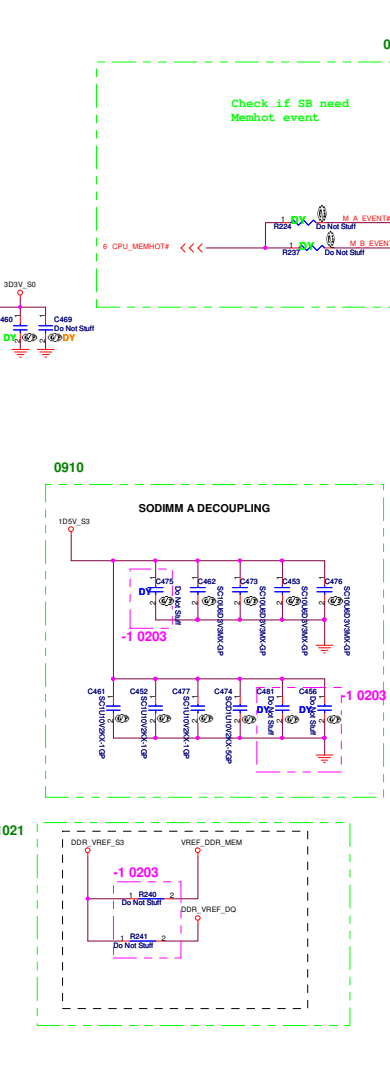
0

Check if SB need Memhot event

1 DY 2 R224 Do Not Stuff M_A_EVENT#
6 CPU_MEMHOT# 1 DY 2 R237 Do Not Stuff M_B_EVENT

3D3V_S0
460
C469 Do Not Stuff
DY DY

0910

SODIMM A DECOUPLING

1D5V_S3

C475 Do Not Stuff DY
C462 SC10U6D3V3MX-GP
C473 SC10U6D3V3MX-GP
C453 SC10U6D3V3MX-GP
C476 SC10U6D3V3MX-GP

-1 0203

C461 SC1U10V2KX-1GP
C452 SC1U10V2KX-1GP
C477 SC1U10V2KX-1GP
C474 SC1U10V2KX-5GP
C481 Do Not Stuff DY
C456 Do Not Stuff DY
-1 0203

021

DDR_VREF_S3
VREF_DDR_MEM
-1 0203
1 R240 2 Do Not Stuff
DDR_VREF_DQ
1 R241 2 Do Not Stuff